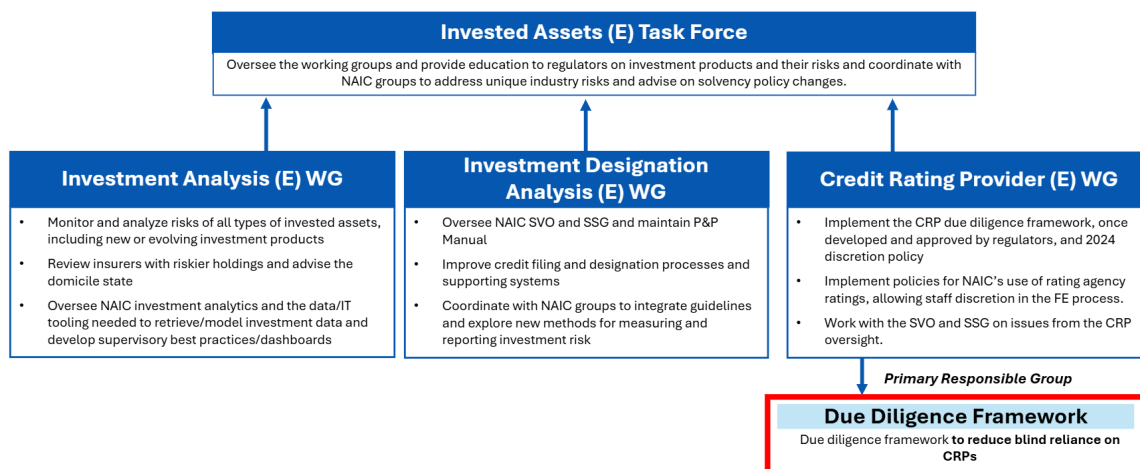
Invested Assets (E) Task Force

Oversee the working groups and provide education to regulators on investment products and their risks and coordinate with NAIC groups to address unique industry risks and advise on solvency policy changes.

Investment Analysis (E) WG

- Monitor and analyze risks of all types of invested assets, including new or evolving investment products
- Review insurers with riskier holdings and advise the domicile state
- Oversee NAIC investment analytics and the data/IT tooling needed to retrieve/model investment data and develop supervisory best practices/dashboards

Investment Designation Analysis (E) WG

- Oversee NAIC SVO and SSG and maintain P&P Manual
- Improve credit filing and designation processes and supporting systems
- Coordinate with NAIC groups to integrate guidelines and explore new methods for measuring and reporting investment risk

Credit Rating Provider (E) WG

- Implement the CRP due diligence framework, once developed and approved by regulators, and 2024 discretion policy
- Implement policies for NAIC's use of rating agency ratings, allowing staff discretion in the FE process.
- Work with the SVO and SSG on issues from the CRP oversight.

Primary Responsible Group

Due Diligence Framework

Due diligence framework **to reduce blind reliance on CRPs**